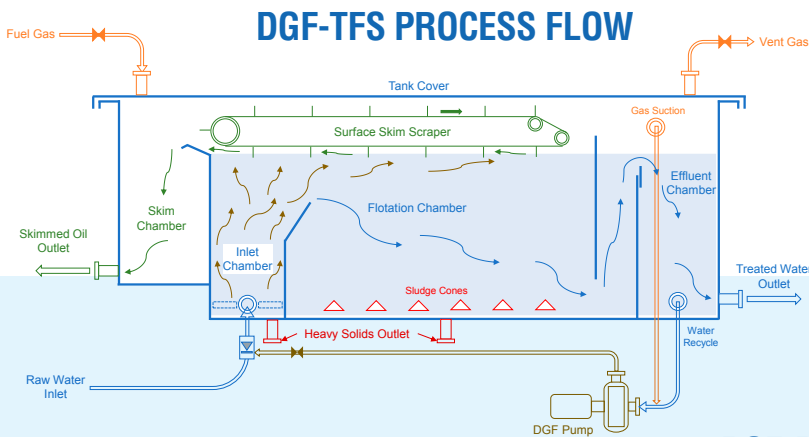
DGF-TFS PROCESS FLOW

Fuel Gas

Vent Gas

Tank Cover

Gas Suction

Surface Skim Scraper

Effluent Chamber

Skim Chamber

Flotation Chamber

Skimmed Oil Outlet

Inlet Chamber

Treated Water Outlet

Sludge Cones

Heavy Solids Outlet

Water Recycle

Raw Water Inlet

DGF Pump